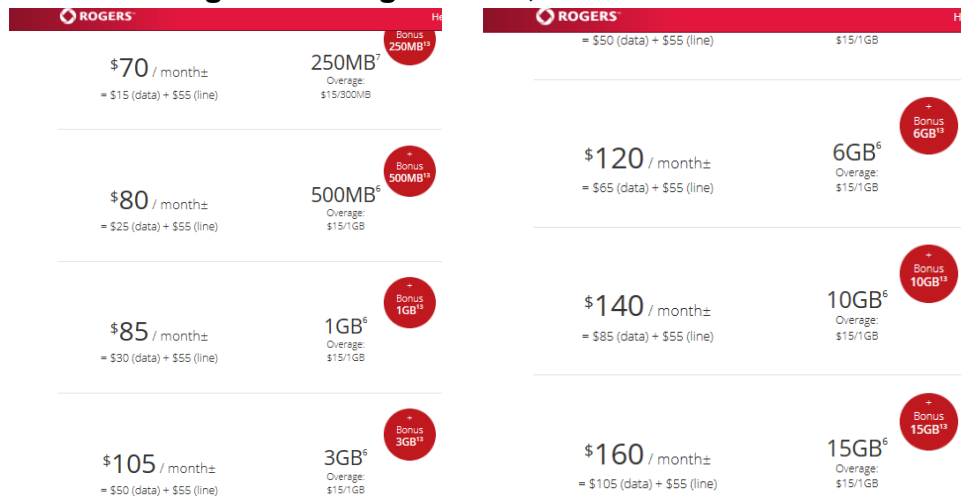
ROGERS
He

$^{\$}70$ / month±
= $15 (data) + $55 (line)

250MB$^{7}$
Overage:
$15/300MB

Bonus
250MB$^{13}$

+
Bonus
500MB$^{13}$

$^{\$}80$ / month±
= $25 (data) + $55 (line)

500MB$^{6}$
Overage:
$15/1GB

+
Bonus
1GB$^{13}$

$^{\$}85$ / month±
= $30 (data) + $55 (line)

1GB$^{6}$
Overage:
$15/1GB

+
Bonus
3GB$^{13}$

$^{\$}105$ / month±
= $50 (data) + $55 (line)

3GB$^{6}$
Overage:
$15/1GB

ROGERS

= $50 (data) + $55 (line)
$15/1GB

+
Bonus
6GB$^{13}$

$^{\$}120$ / month±
= $65 (data) + $55 (line)

6GB$^{6}$
Overage:
$15/1GB

+
Bonus
10GB$^{13}$

$^{\$}140$ / month±
= $85 (data) + $55 (line)

10GB$^{6}$
Overage:
$15/1GB

+
Bonus
15GB$^{13}$

$^{\$}160$ / month±
= $105 (data) + $55 (line)

15GB$^{6}$
Overage:
$15/1GB